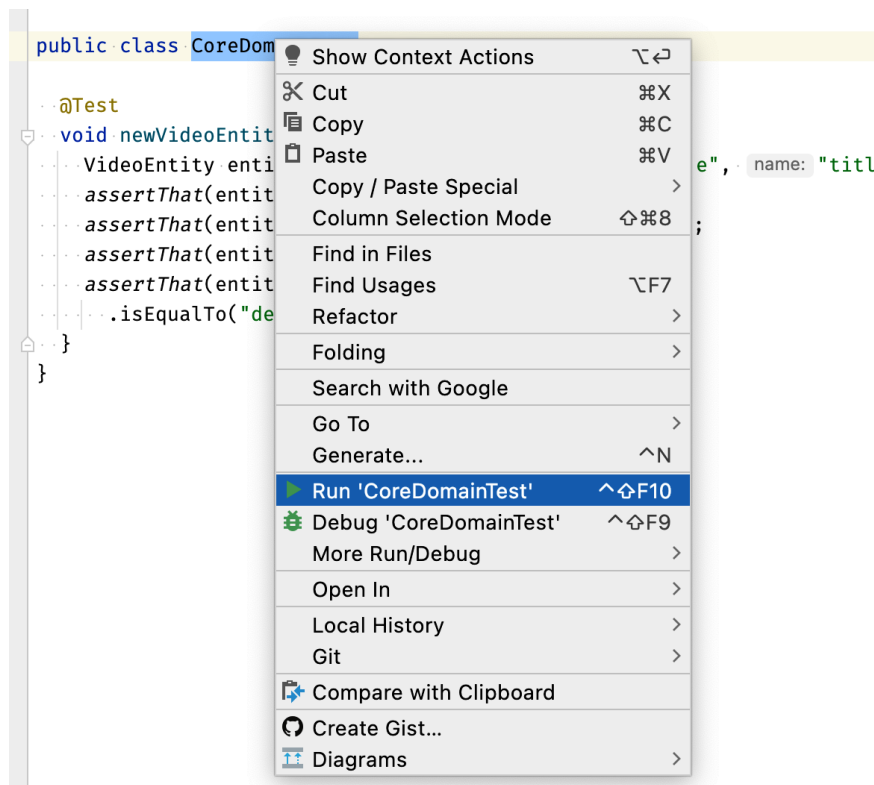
public class CoreDom

@Test
void newVideoEntit
VideoEntity entit
assertThat(entit
assertThat(entit
assertThat(entit
assertThat(entit
.isEqualTo("de
}
}

e", name: "titl
;

Show Context Actions ⌥↩
Cut ⌘X
Copy ⌘C
Paste ⌘V
Copy / Paste Special
Column Selection Mode ⇧⌘8
Find in Files
Find Usages ⌥F7
Refactor
Folding
Search with Google
Go To
Generate... ^N
Run 'CoreDomainTest' ^⇧F10
Debug 'CoreDomainTest' ^⇧F9
More Run/Debug
Open In
Local History
Git
Compare with Clipboard
Create Gist...
Diagrams